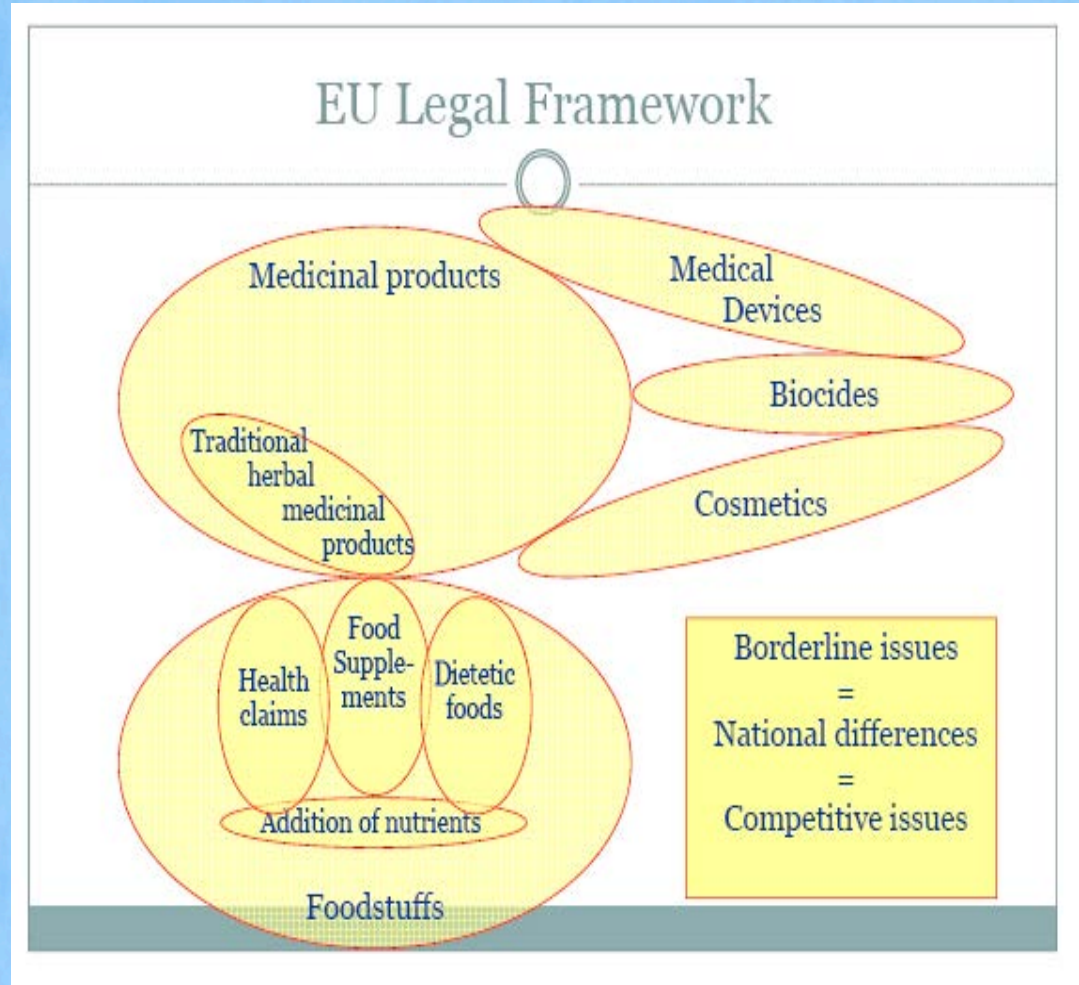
EU Legal Framework

Medicinal products

Medical Devices

Biocides

Traditional herbal medicinal products

Cosmetics

Health claims

Food Supplements

Dietetic foods

Addition of nutrients

Foodstuffs

Borderline issues
=
National differences
=
Competitive issues